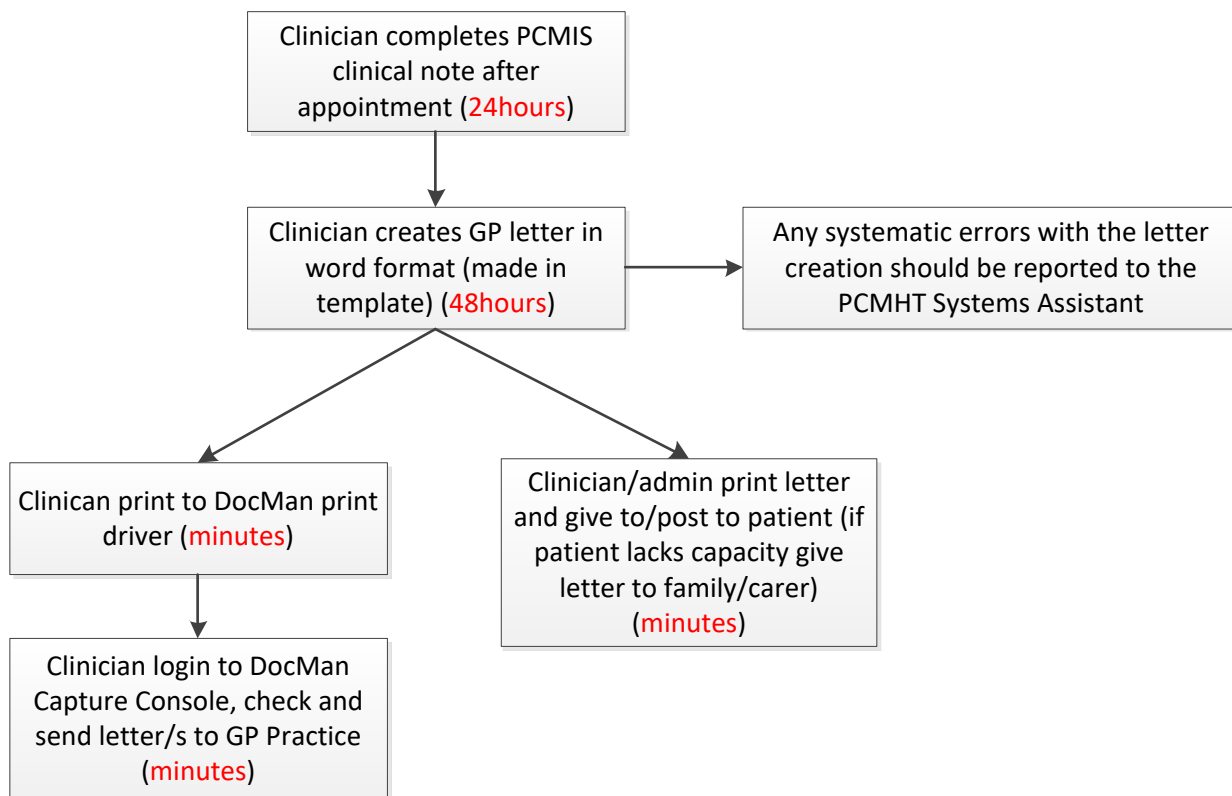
Clinician completes PCMIS clinical note after appointment (24hours)

Clinician creates GP letter in word format (made in template) (48hours)

Any systematic errors with the letter creation should be reported to the PCMHT Systems Assistant

Clinican print to DocMan print driver (minutes)

Clinician/admin print letter and give to/post to patient (if patient lacks capacity give letter to family/carer) (minutes)

Clinician login to DocMan Capture Console, check and send letter/s to GP Practice (minutes)